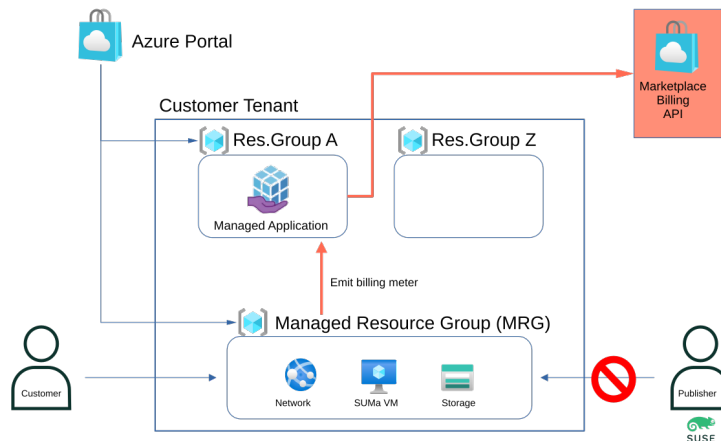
Azure Portal

Customer Tenant

Res.Group A

Managed Application

Res.Group Z

Marketplace Billing API

Emit billing meter

Managed Resource Group (MRG)

Network

SUMa VM

Storage

Customer

Publisher

SUSE